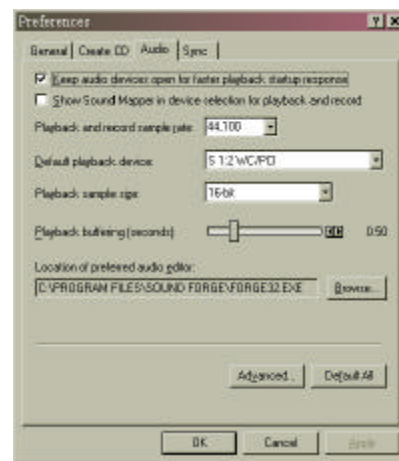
Preferences

General | Create CD | Audio | Sync

Keep audio devices open for faster playback startup response

Show Sound Mapper in device selection for playback and record

Playback and record sample rate: 44,100

Default playback device: S 1.2 WC/PCI

Playback sample size: 16-bit

Playback buffering (seconds) 0.50

Location of preferred audio editor:

C:\PROGRAM FILES\SOUND FORGE\FORGE32.EXE

Browse...

Advanced... Default All

OK Cancel Apply